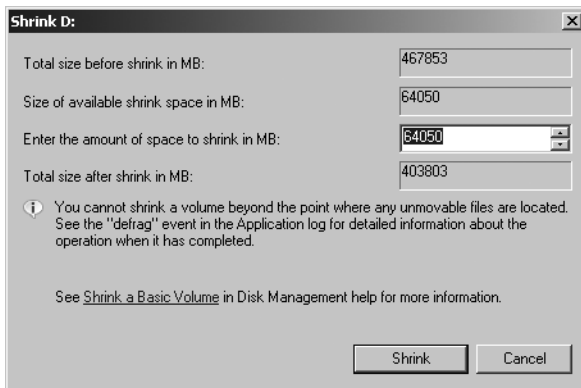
Shrink D:

Total size before shrink in MB: 467853

Size of available shrink space in MB: 64050

Enter the amount of space to shrink in MB: 64050

Total size after shrink in MB: 403803

You cannot shrink a volume beyond the point where any unmovable files are located. See the "defrag" event in the Application log for detailed information about the operation when it has completed.

See Shrink a Basic Volume in Disk Management help for more information.

Shrink Cancel